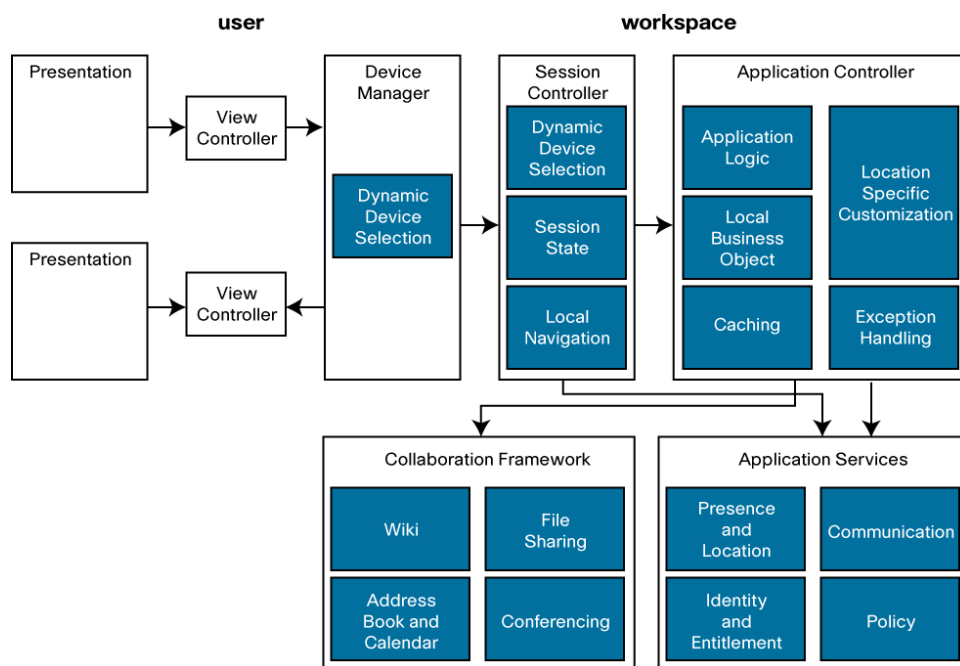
user

workspace

Presentation

View Controller

Presentation

View Controller

Device Manager

Dynamic Device Selection

Session Controller

Dynamic Device Selection

Session State

Local Navigation

Application Controller

Application Logic

Local Business Object

Caching

Location Specific Customization

Exception Handling

Collaboration Framework

Wiki

File Sharing

Address Book and Calendar

Conferencing

Application Services

Presence and Location

Communication

Identity and Entitlement

Policy